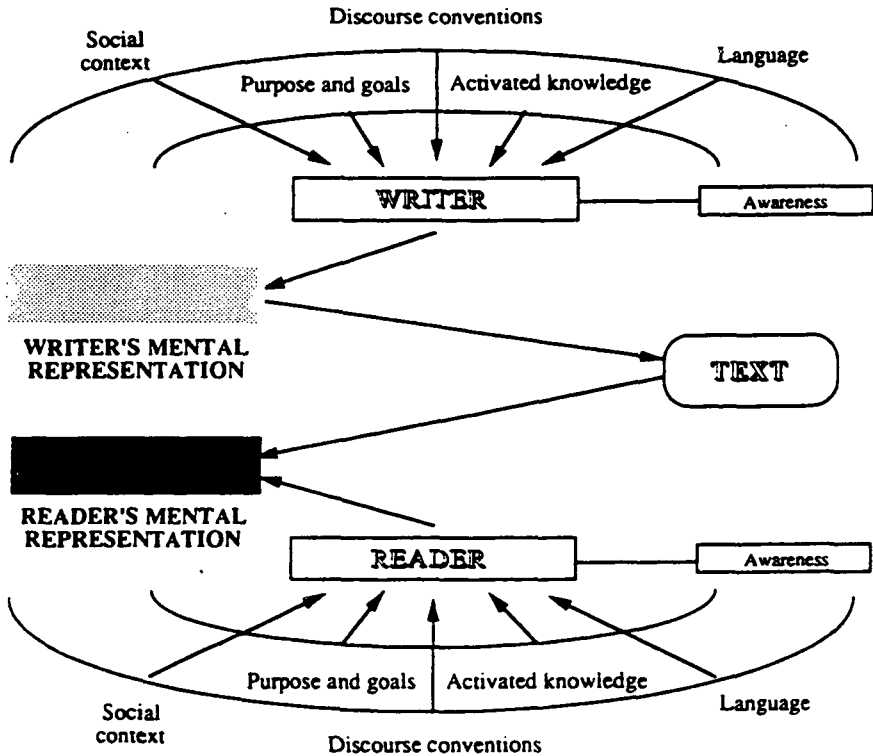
Discourse conventions

Social context

Purpose and goals

Activated knowledge

Language

WRITER

Awareness

WRITER'S MENTAL REPRESENTATION

TEXT

READER'S MENTAL REPRESENTATION

READER

Awareness

Purpose and goals

Activated knowledge

Social context

Language

Discourse conventions